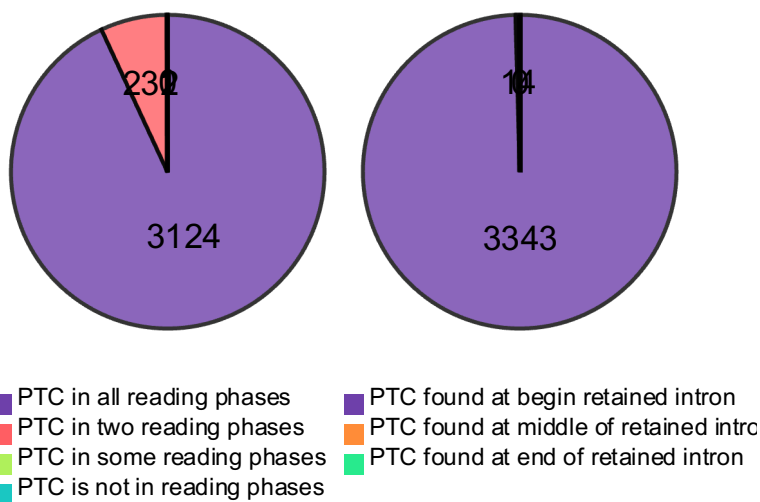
230
2
3124

10
4
3343

PTC in all reading phases
PTC in two reading phases
PTC in some reading phases
PTC is not in reading phases

PTC found at begin retained intron
PTC found at middle of retained intro
PTC found at end of retained intron